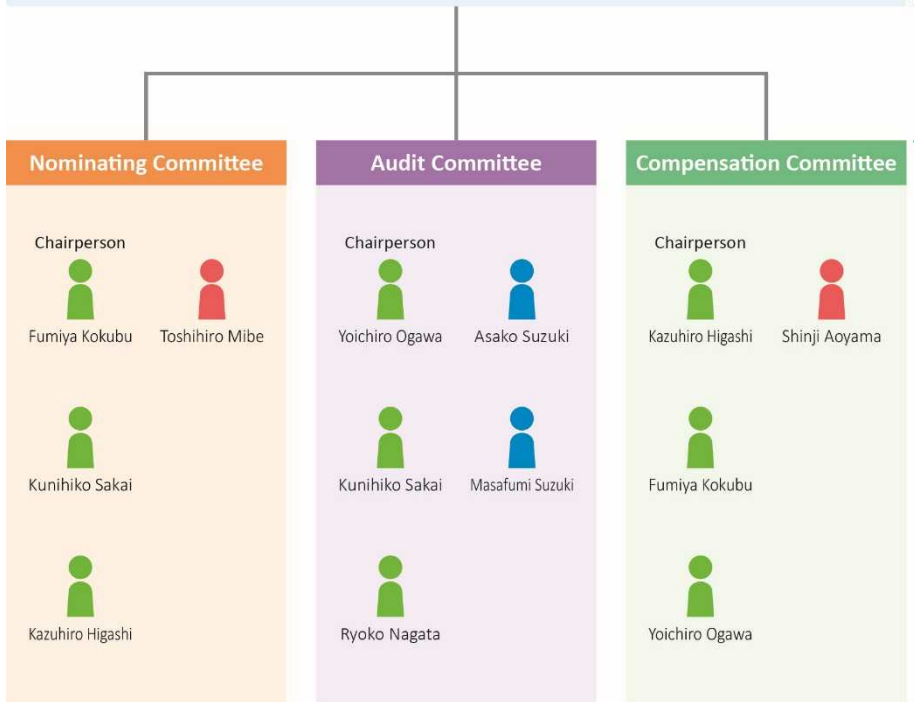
Nominating Committee

Chairperson

Fumiya Kokubu

Toshihiro Mibe

Kunihiko Sakai

Kazuhiro Higashi

Audit Committee

Chairperson

Yoichiro Ogawa

Asako Suzuki

Kunihiko Sakai

Masafumi Suzuki

Ryoko Nagata

Compensation Committee

Chairperson

Kazuhiro Higashi

Shinji Aoyama

Fumiya Kokubu

Yoichiro Ogawa